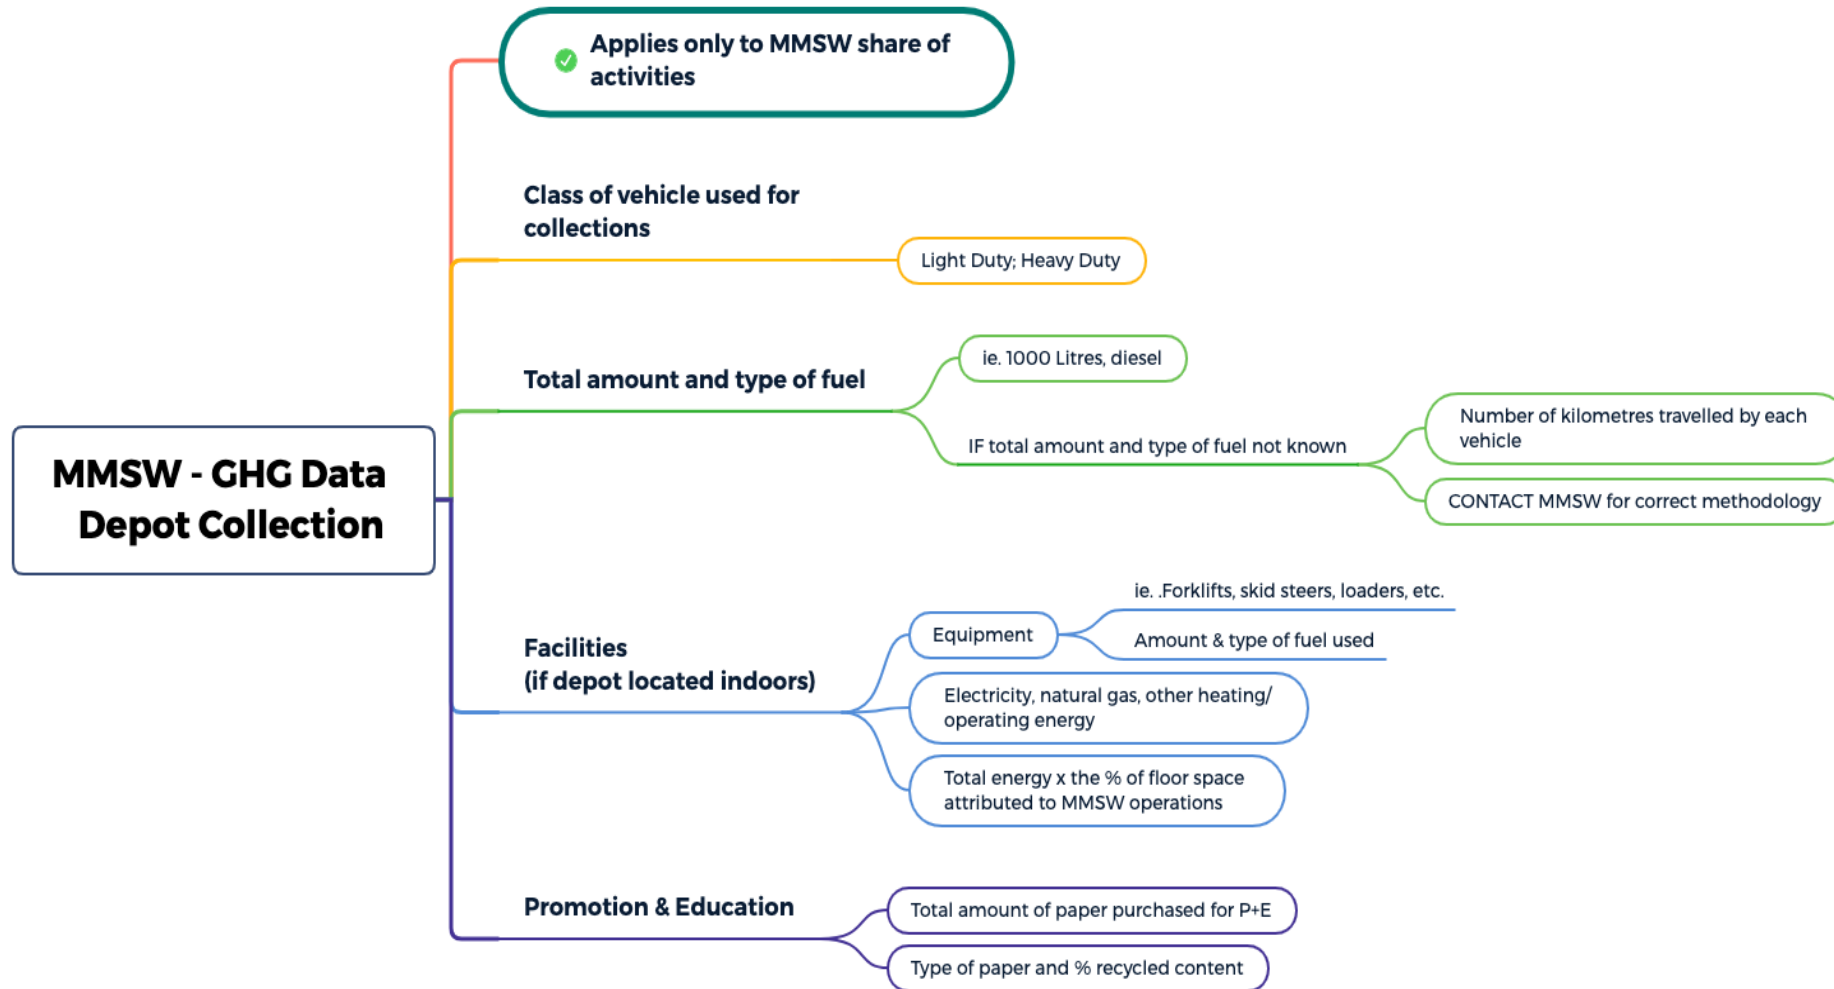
MMSW - GHG Data Depot Collection

Applies only to MMSW share of activities

Class of vehicle used for collections

Light Duty; Heavy Duty

Total amount and type of fuel

ie. 1000 Litres, diesel

IF total amount and type of fuel not known

Number of kilometres travelled by each vehicle

CONTACT MMSW for correct methodology

Facilities (if depot located indoors)

Equipment

ie. .Forklifts, skid steers, loaders, etc.

Amount & type of fuel used

Electricity, natural gas, other heating/ operating energy

Total energy x the % of floor space attributed to MMSW operations

Promotion & Education

Total amount of paper purchased for P+E

Type of paper and % recycled content